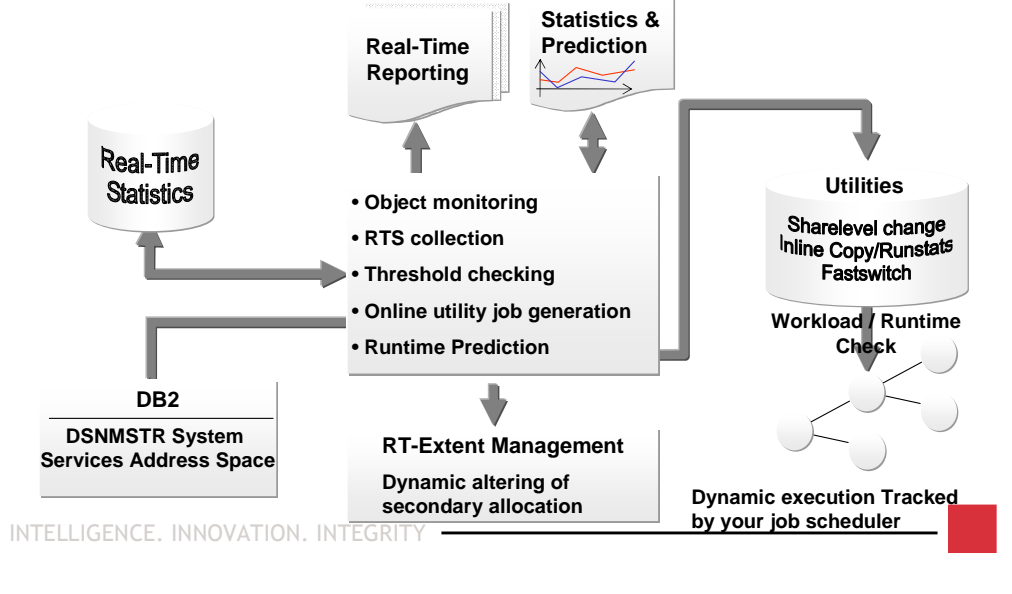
Real-Time Reporting

Statistics & Prediction

Real-Time Statistics

• Object monitoring
• RTS collection
• Threshold checking
• Online utility job generation
• Runtime Prediction

Utilities

Sharelevel change Inline Copy/Runstats Fastswitch

Workload / Runtime Check

DB2

DSNMSTR System Services Address Space

RT-Extent Management

Dynamic altering of secondary allocation

Dynamic execution Tracked by your job scheduler

INTELLIGENCE. INNOVATION. INTEGRITY